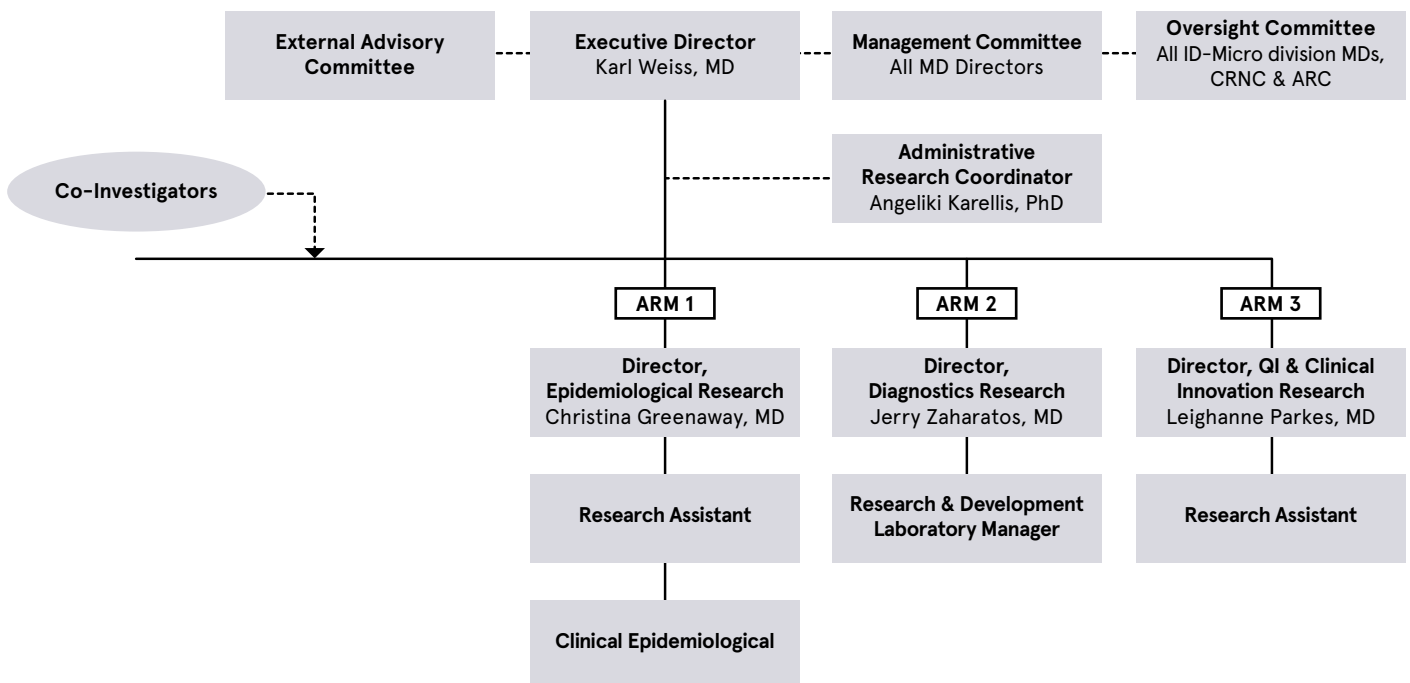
External Advisory Committee

Executive Director
Karl Weiss, MD

Management Committee
All MD Directors

Oversight Committee
All ID-Micro division MDs, CRNC & ARC

Co-Investigators

Administrative Research Coordinator
Angeliki Karellis, PhD

ARM 1

Director, Epidemiological Research
Christina Greenaway, MD

Research Assistant

Clinical Epidemiological

ARM 2

Director, Diagnostics Research
Jerry Zaharatos, MD

Research & Development Laboratory Manager

ARM 3

Director, QI & Clinical Innovation Research
Leighanne Parkes, MD

Research Assistant